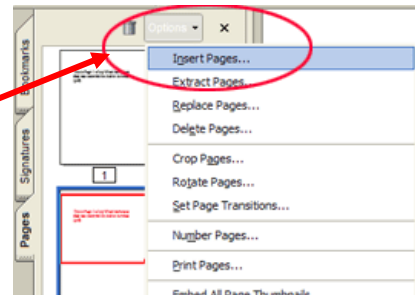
Options

Bookmarks

Signatures

Pages

1

Insert Pages...

Extract Pages...

Replace Pages...

Delete Pages...

Crop Pages...

Rotate Pages...

Set Page Transitions...

Number Pages...

Print Pages...

Embed All Page Thumbnails